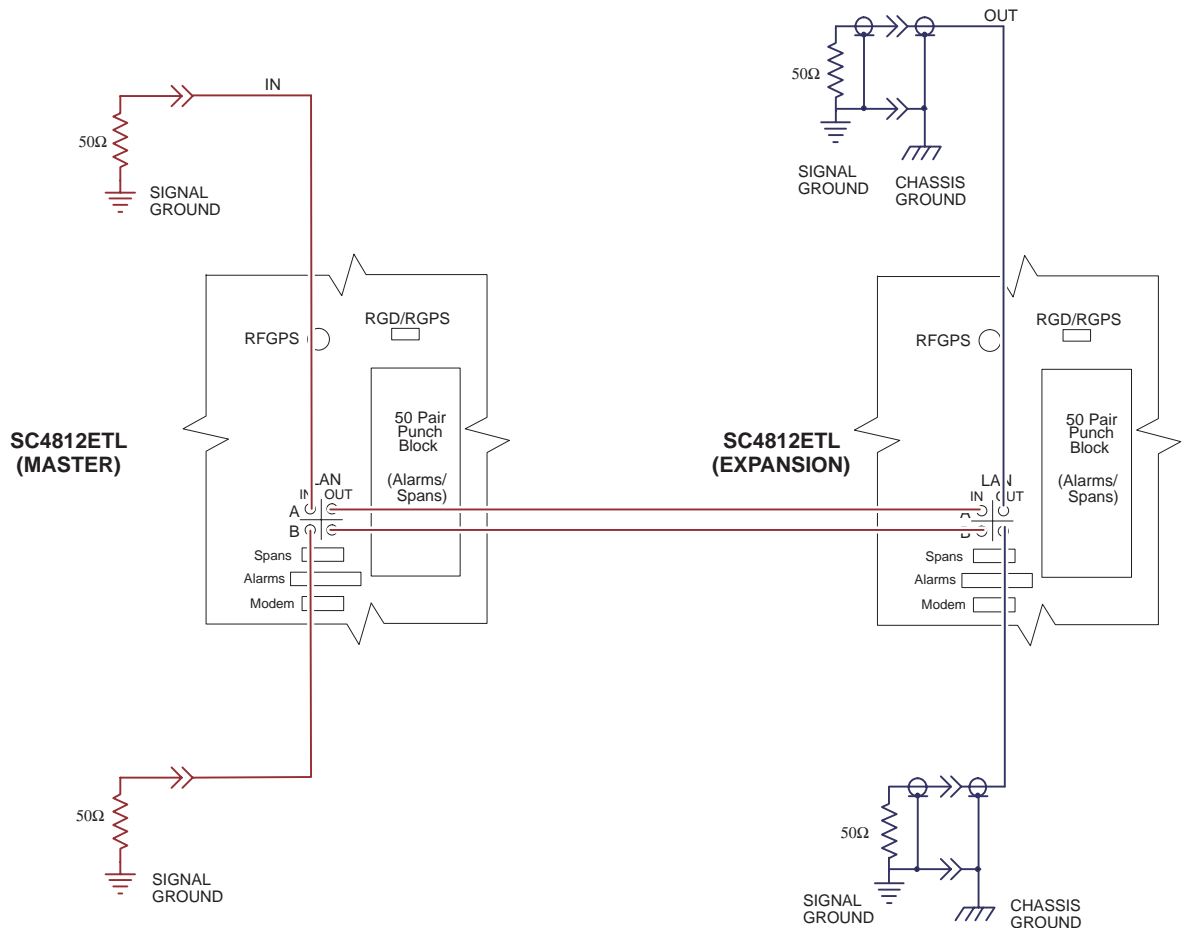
OUT

50Ω

SIGNAL GROUND

CHASSIS GROUND

IN

50Ω

SIGNAL GROUND

RFGPS

RGD/RGPS

50 Pair Punch Block

(Alarms/ Spans)

SC4812ETL (MASTER)

LAN
IN OUT
A
B

Spans
Alarms
Modem

SC4812ETL (EXPANSION)

RFGPS

RGD/RGPS

50 Pair Punch Block

(Alarms/ Spans)

LAN
IN OUT
A
B

Spans
Alarms
Modem

50Ω

SIGNAL GROUND

50Ω

SIGNAL GROUND

CHASSIS GROUND